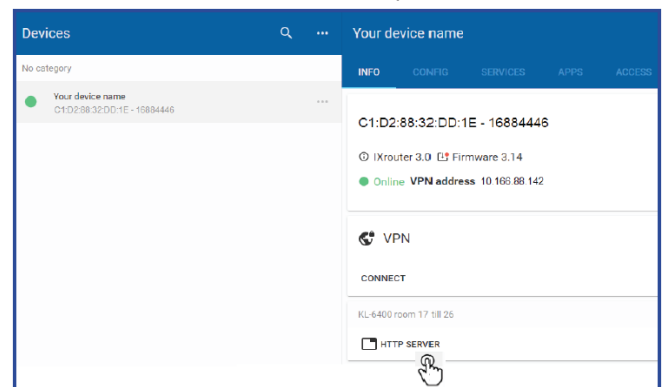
Devices

No category

Your device name
C1:D2:88:32:DD:1E - 16884446

Your device name

INFO CONFIG SERVICES APPS ACCESS

C1:D2:88:32:DD:1E - 16884446

IXrouter 3.0 Firmware 3.14

Online VPN address 10.166.88.142

VPN

CONNECT

KL-6400 room 17 till 26

HTTP SERVER